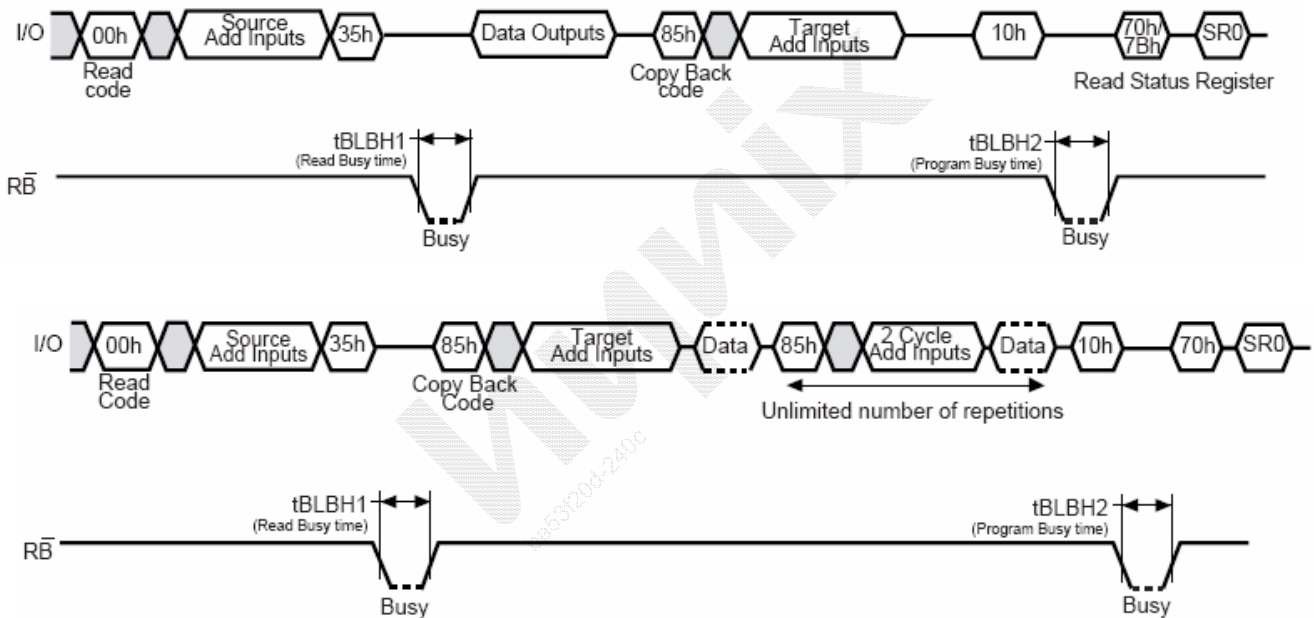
I/O 00h Source Add Inputs 35h Data Outputs 85h Target Add Inputs 10h 70h/ 7Bh SR0

Read code

Copy Back code

Read Status Register

tBLBH1 (Read Busy time)

tBLBH2 (Program Busy time)

RB̄

Busy

Busy

I/O 00h Source Add Inputs 35h 85h Target Add Inputs Data 85h 2 Cycle Add Inputs Data 10h 70h SR0

Read Code

Copy Back Code

Unlimited number of repetitions

tBLBH1 (Read Busy time)

tBLBH2 (Program Busy time)

RB̄

Busy

Busy

MXIC

a63f20d-240c